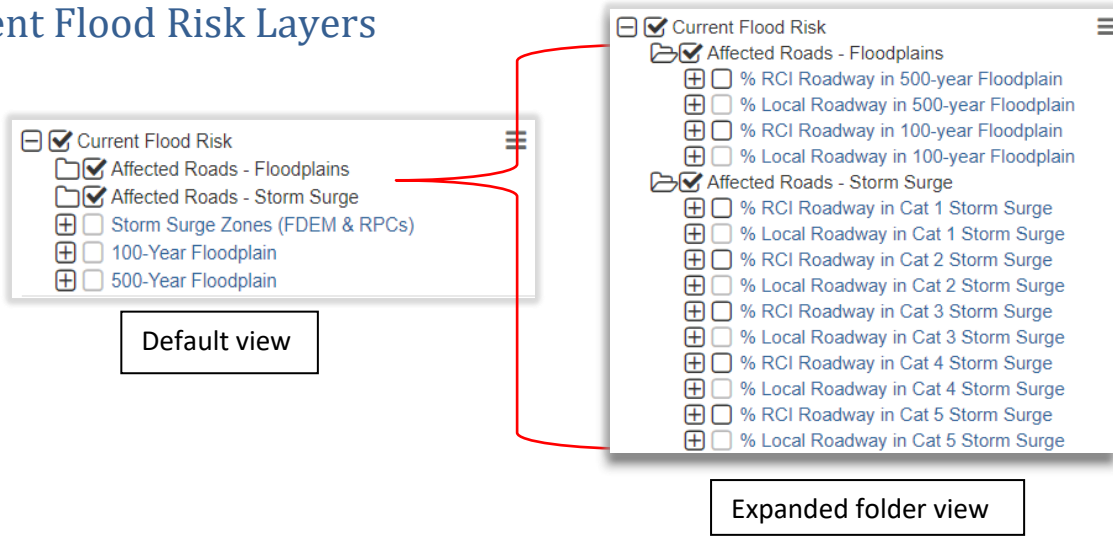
ent Flood Risk Layers

Current Flood Risk
Affected Roads - Floodplains
Affected Roads - Storm Surge
Storm Surge Zones (FDEM & RPCs)
100-Year Floodplain
500-Year Floodplain

Default view

Current Flood Risk
Affected Roads - Floodplains
% RCI Roadway in 500-year Floodplain
% Local Roadway in 500-year Floodplain
% RCI Roadway in 100-year Floodplain
% Local Roadway in 100-year Floodplain
Affected Roads - Storm Surge
% RCI Roadway in Cat 1 Storm Surge
% Local Roadway in Cat 1 Storm Surge
% RCI Roadway in Cat 2 Storm Surge
% Local Roadway in Cat 2 Storm Surge
% RCI Roadway in Cat 3 Storm Surge
% Local Roadway in Cat 3 Storm Surge
% RCI Roadway in Cat 4 Storm Surge
% Local Roadway in Cat 4 Storm Surge
% RCI Roadway in Cat 5 Storm Surge
% Local Roadway in Cat 5 Storm Surge

Expanded folder view